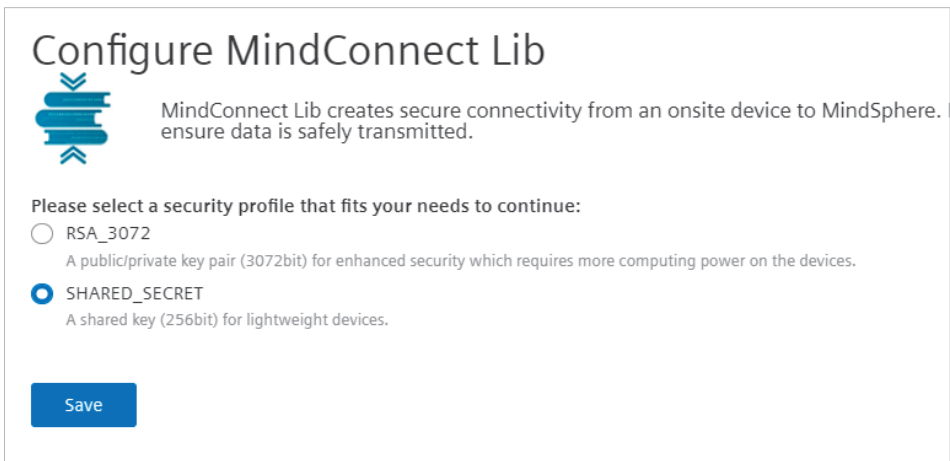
Configure MindConnect Lib

MindConnect Lib creates secure connectivity from an onsite device to MindSphere. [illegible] ensure data is safely transmitted.

Please select a security profile that fits your needs to continue:

RSA_3072

A public/private key pair (3072bit) for enhanced security which requires more computing power on the devices.

SHARED_SECRET

A shared key (256bit) for lightweight devices.

Save